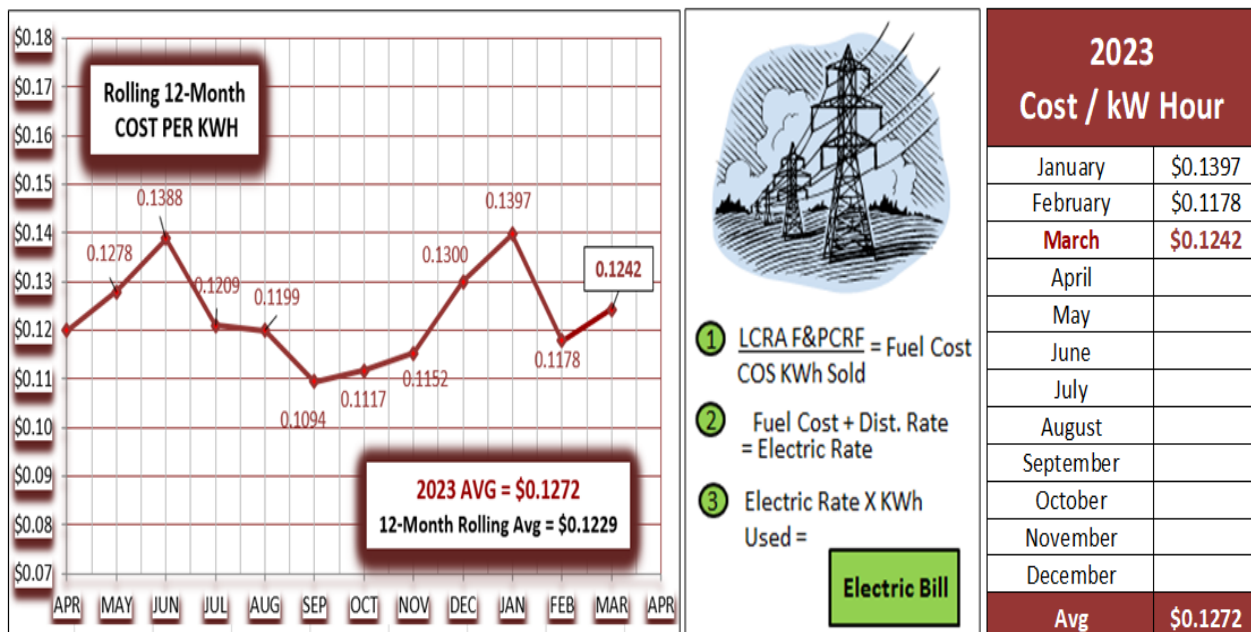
$0.18
$0.17
$0.16
$0.15
$0.14
$0.13
$0.12
$0.11
$0.10
$0.09
$0.08
$0.07

Rolling 12-Month COST PER KWH

0.1278
0.1388
0.1209
0.1199
0.1094
0.1117
0.1152
0.1300
0.1397
0.1178
0.1242

2023 AVG = $0.1272
12-Month Rolling Avg = $0.1229

APR MAY JUN JUL AUG SEP OCT NOV DEC JAN FEB MAR APR

1 $\frac{\text{LCRA F\&PCRF}}{\text{COS KWh Sold}}$ = Fuel Cost

2 Fuel Cost + Dist. Rate = Electric Rate

3 Electric Rate X KWh Used =

Electric Bill

| 2023 Cost / kW Hour | |
|---|---|
| January | $0.1397 |
| February | $0.1178 |
| March | $0.1242 |
| April | |
| May | |
| June | |
| July | |
| August | |
| September | |
| October | |
| November | |
| December | |
| Avg | $0.1272 |